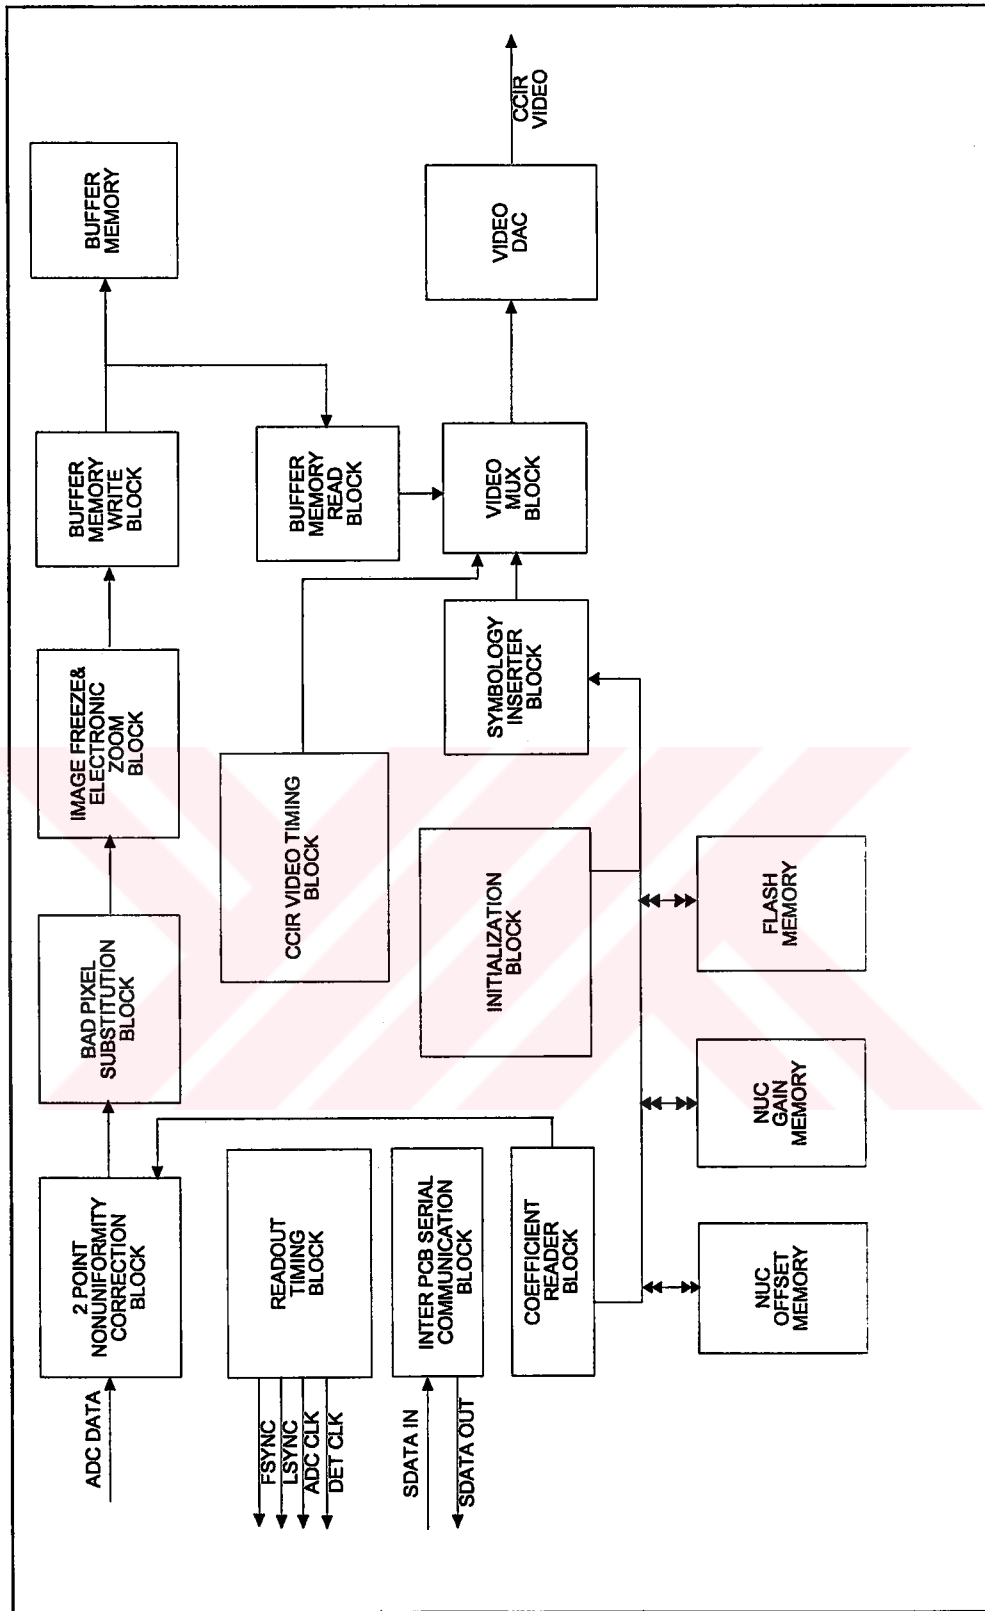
ADC DATA

2 POINT NONUNIFORMITY CORRECTION BLOCK

BAD PIXEL SUBSTITUTION BLOCK

IMAGE FREEZE& ELECTRONIC ZOOM BLOCK

BUFFER MEMORY WRITE BLOCK

BUFFER MEMORY

READOUT TIMING BLOCK

FSYNC
LSYNC
ADC CLK
DET CLK

CCIR VIDEO TIMING BLOCK

BUFFER MEMORY READ BLOCK

INTER PCB SERIAL COMMUNICATION BLOCK

SDATA IN
SDATA OUT

COEFFICIENT READER BLOCK

INITIALIZATION BLOCK

SYMBOLOGY INSERTER BLOCK

VIDEO MUX BLOCK

VIDEO DAC

CCIR VIDEO

NUC OFFSET MEMORY

NUC GAIN MEMORY

FLASH MEMORY